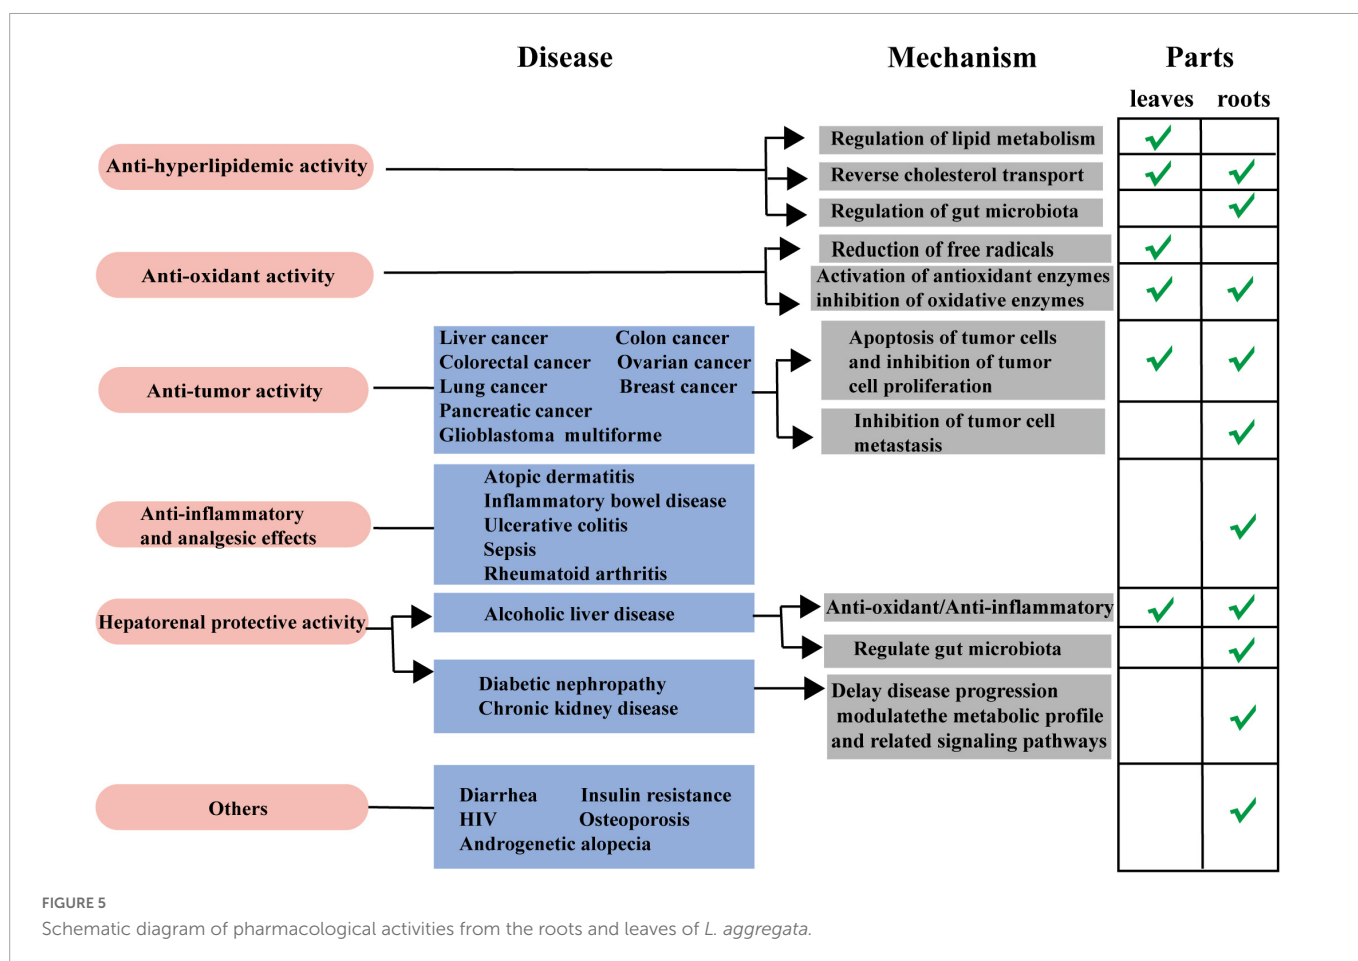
Disease

Mechanism

Parts

leaves roots

Anti-hyperlipidemic activity

Regulation of lipid metabolism ✓

Reverse cholesterol transport ✓ ✓

Regulation of gut microbiota ✓

Anti-oxidant activity

Reduction of free radicals ✓

Activation of antioxidant enzymes inhibition of oxidative enzymes ✓ ✓

Anti-tumor activity

Liver cancer
Colorectal cancer
Lung cancer
Pancreatic cancer
Glioblastoma multiforme

Colon cancer
Ovarian cancer
Breast cancer

Apoptosis of tumor cells and inhibition of tumor cell proliferation ✓ ✓

Inhibition of tumor cell metastasis ✓

Anti-inflammatory and analgesic effects

Atopic dermatitis
Inflammatory bowel disease
Ulcerative colitis
Sepsis
Rheumatoid arthritis

✓

Hepatorenal protective activity

Alcoholic liver disease

Anti-oxidant/Anti-inflammatory ✓ ✓

Regulate gut microbiota ✓

Diabetic nephropathy
Chronic kidney disease

Delay disease progression modulatethe metabolic profile and related signaling pathways ✓

Others

Diarrhea
HIV
Androgenetic alopecia

Insulin resistance
Osteoporosis

✓

FIGURE 5
Schematic diagram of pharmacological activities from the roots and leaves of L. aggregata.